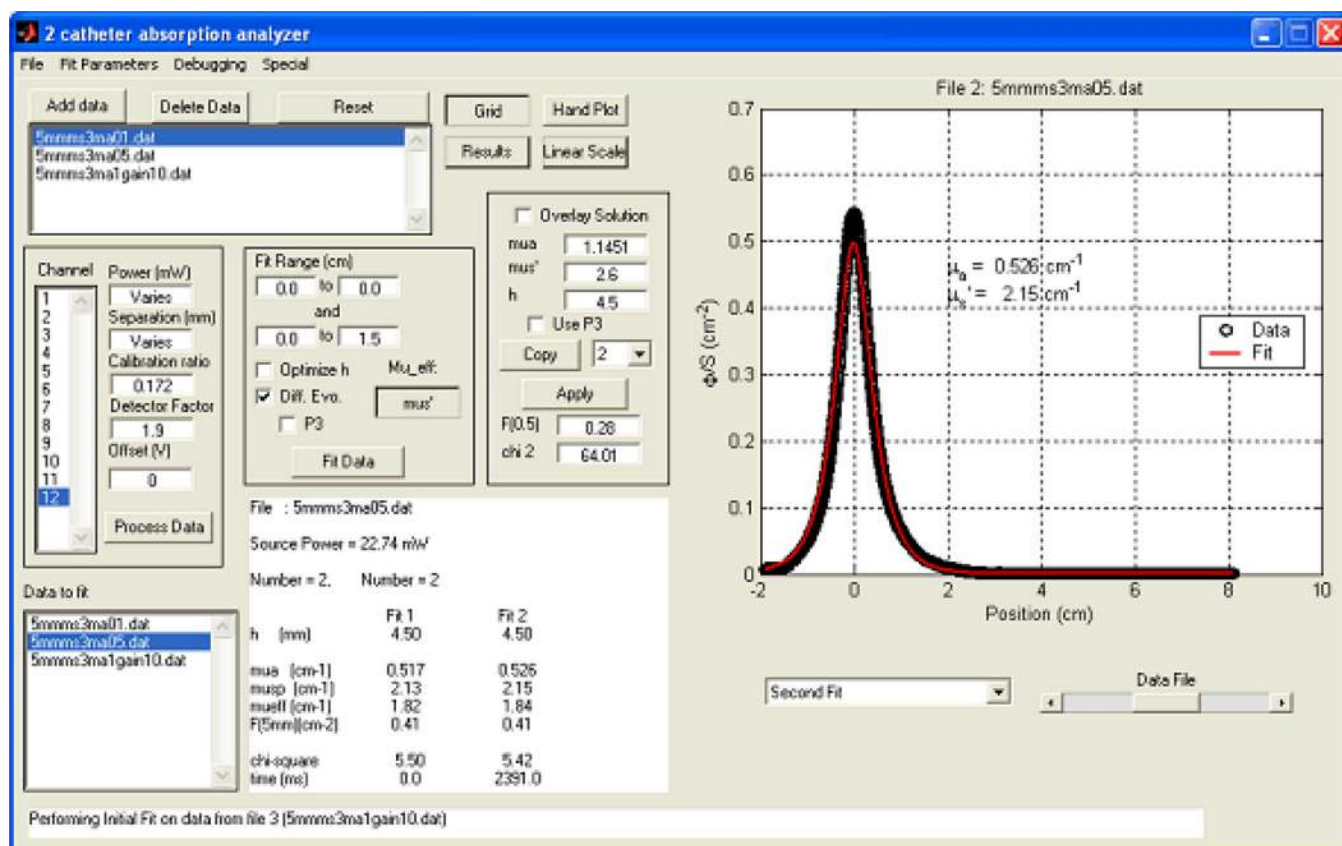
2 catheter absorption analyzer

File Fit Parameters Debugging Special

Add data Delete Data Reset

Grid Hand Plot

Results Linear Scale

5mmms3ma01.dat
5mmms3ma05.dat
5mmms3ma1gain10.dat

Overlay Solution
mua 1.1451
mus' 2.6
h 4.5
Use P3
Copy 2
Apply
F(0.5) 0.28
chi 2 64.01

Channel
1
2
3
4
5
6
7
8
9
10
11
12

Power (mW)
Varies
Separation (mm)
Varies
Calibration ratio
0.172
Detector Factor
1.9
Offset (V)
0
Process Data

Fit Range (cm)
0.0 to 0.0
and
0.0 to 1.5
Optimize h
Mu_eff:
Diff. Evo.
mus'
P3
Fit Data

File : 5mmms3ma05.dat

Source Power = 22.74 mW

Number = 2, Number = 2

| | Fit 1 | Fit 2 |
|---|---|---|
| h (mm) | 4.50 | 4.50 |
| mua (cm-1) | 0.517 | 0.526 |
| musp (cm-1) | 2.13 | 2.15 |
| mueff (cm-1) | 1.82 | 1.84 |
| F(5mm)(cm-2) | 0.41 | 0.41 |
| chi-square | 5.50 | 5.42 |
| time (ms) | 0.0 | 2391.0 |

Data to fit

5mmms3ma01.dat
5mmms3ma05.dat
5mmms3ma1gain10.dat

File 2: 5mmms3ma05.dat

0.7
0.6
0.5
0.4
0.3
0.2
0.1
0
-2
0
2
4
6
8
10

$\Phi/S$ (cm$^{-2}$)

$\mu_a$ = 0.526 cm$^{-1}$
$\mu_s$' = 2.15 cm$^{-1}$

Data
Fit

Position (cm)

Second Fit

Data File

Performing Initial Fit on data from file 3 (5mmms3ma1gain10.dat)